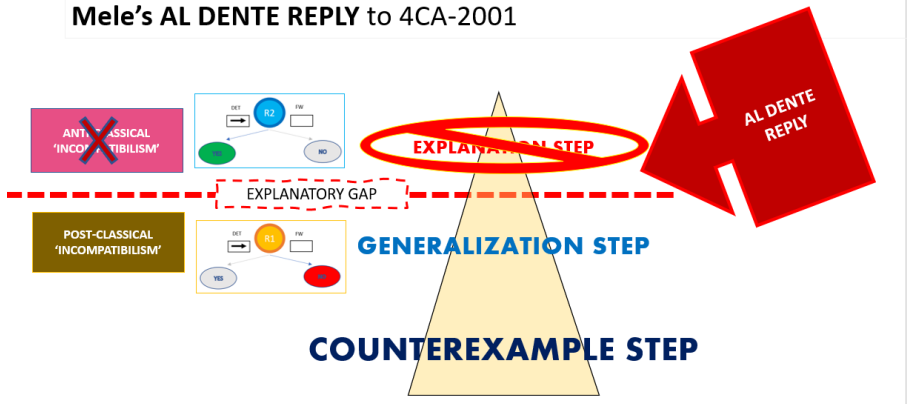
Mele's AL DENTE REPLY to 4CA-2001

ANTI-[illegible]ASSICAL 'INCOM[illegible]TIBILISM'

DET R2 FW

YES NO

EXPLANA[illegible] STEP

AL DENTE REPLY

EXPLANATORY GAP

POST-CLASSICAL 'INCOMPATIBILISM'

DET R1 FW

YES NO

GENERALIZATION STEP

COUNTEREXAMPLE STEP